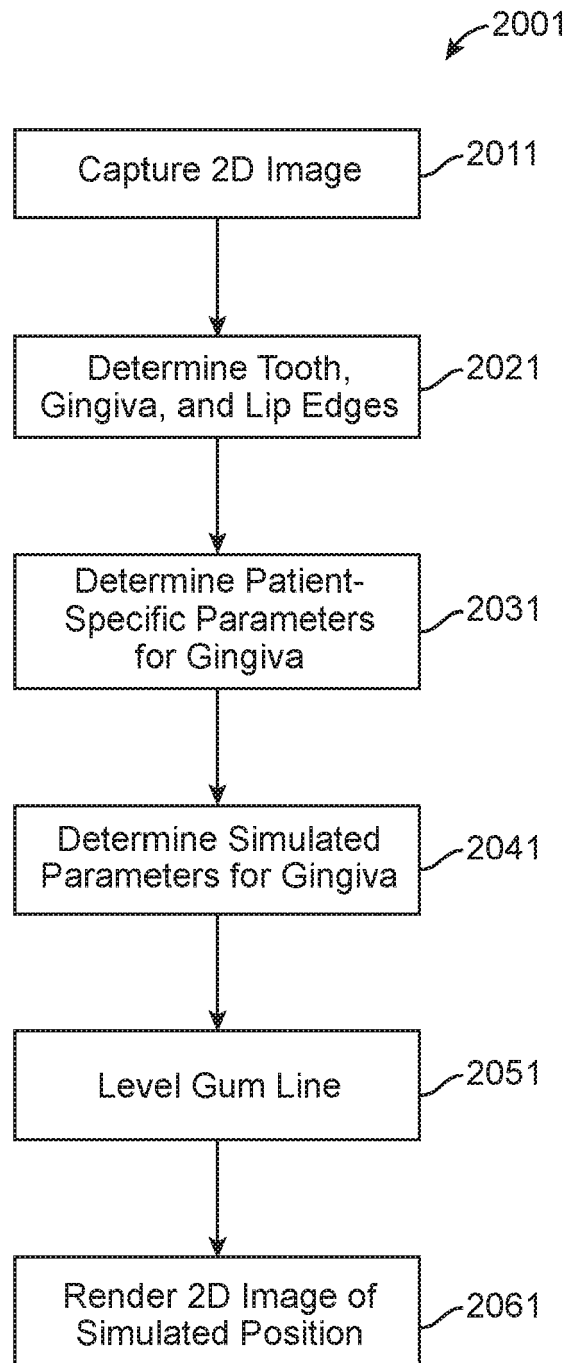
2001

Capture 2D Image

2011

Determine Tooth, Gingiva, and Lip Edges

2021

Determine Patient-Specific Parameters for Gingiva

2031

Determine Simulated Parameters for Gingiva

2041

Level Gum Line

2051

Render 2D Image of Simulated Position

2061